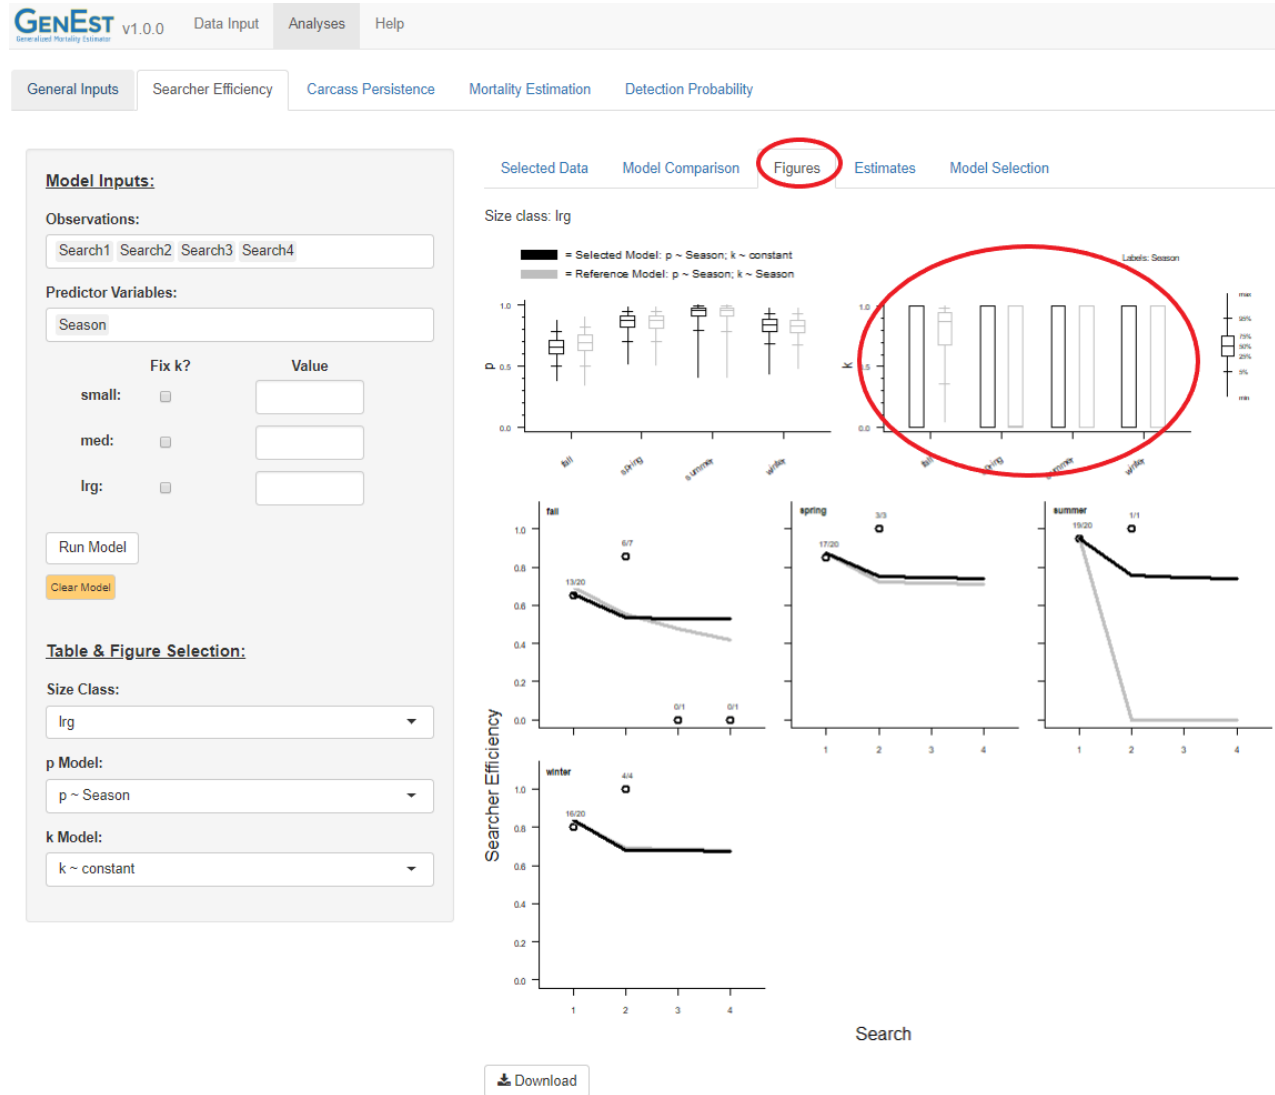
GenEst v1.0.0 Generalized Mortality Estimator

Data Input Analyses Help

General Inputs Searcher Efficiency Carcass Persistence Mortality Estimation Detection Probability

Model Inputs:

Observations:

Search1 Search2 Search3 Search4

Predictor Variables:

Season

Fix k? Value

small:

med:

lrg:

Run Model

Clear Model

Table & Figure Selection:

Size Class:

lrg

p Model:

p ~ Season

k Model:

k ~ constant

Selected Data Model Comparison Figures Estimates Model Selection

Size class: lrg

= Selected Model: p ~ Season; k ~ constant
= Reference Model: p ~ Season; k ~ Season

Labels: Season

1.0
p 0.5
0.0

fall spring summer winter

1.0
k 0.5
0.0

fall spring summer winter

max
95%
75%
50%
25%
5%
min

fall
1.0
0.8
0.6
0.4
0.2
0.0
13/20
6/7
0/1
0/1

spring
17/20
3/3
1 2 3 4

summer
19/20
1/1
1 2 3 4

winter
1.0
0.8
0.6
0.4
0.2
0.0
16/20
4/4
1 2 3 4

Searcher Efficiency

Search

Download